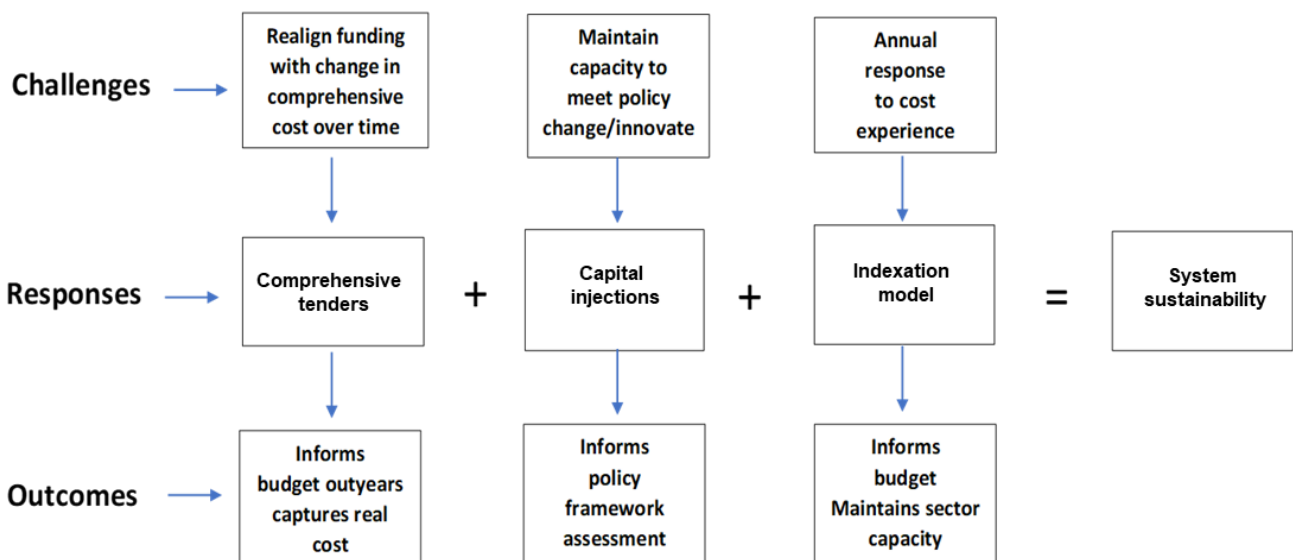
Challenges

Realign funding with change in comprehensive cost over time

Maintain capacity to meet policy change/innovate

Annual response to cost experience

Responses

Comprehensive tenders

+

Capital injections

+

Indexation model

=

System sustainability

Outcomes

Informs budget outyears captures real cost

Informs policy framework assessment

Informs budget Maintains sector capacity